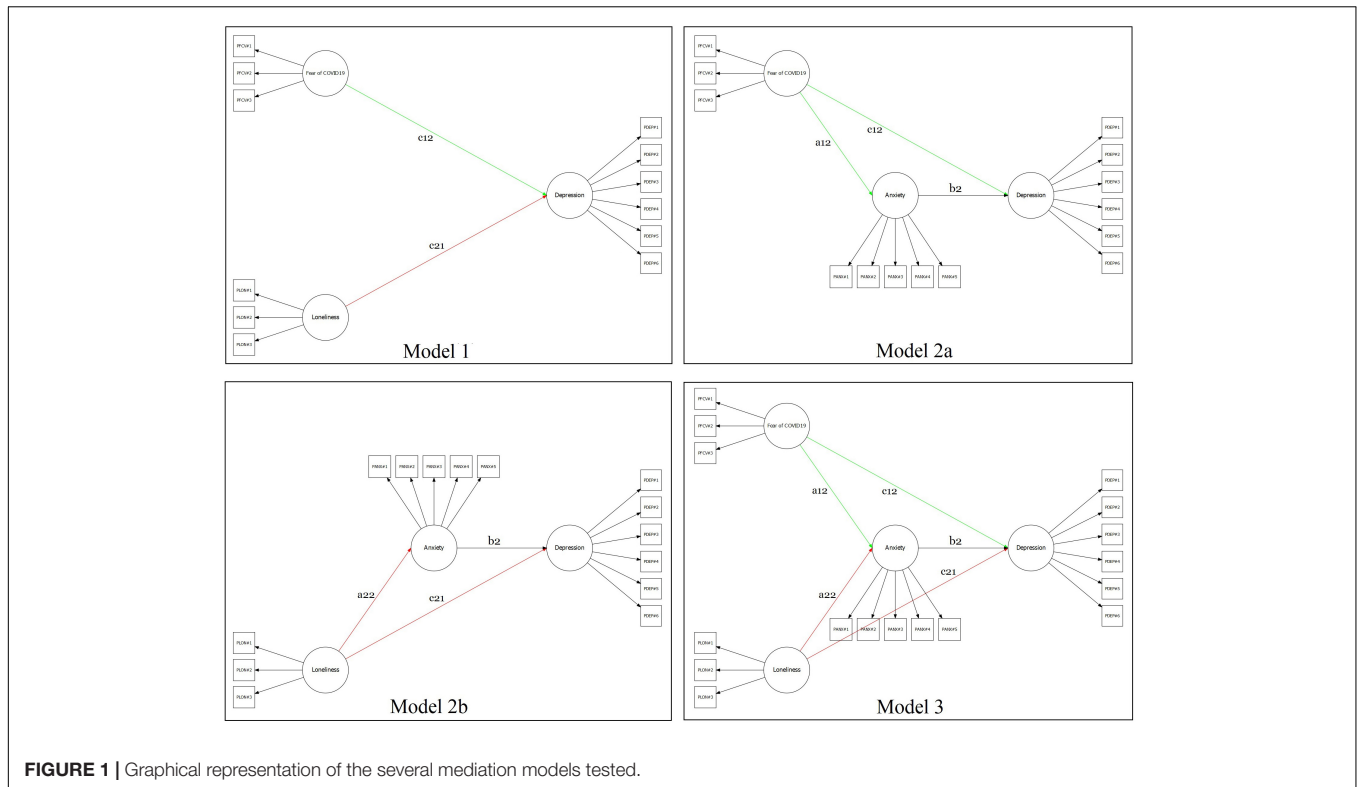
FFCV#1
FFCV#2
FFCV#3
Fear of COVID19
c12
PDEP#1
PDEP#2
PDEP#3
PDEP#4
PDEP#5
PDEP#6
Depression
c21
PLON#1
PLON#2
PLON#3
Loneliness
Model 1

FFCV#1
FFCV#2
FFCV#3
Fear of COVID19
a12
c12
Anxiety
b2
Depression
PDEP#1
PDEP#2
PDEP#3
PDEP#4
PDEP#5
PDEP#6
PANX#1
PANX#2
PANX#3
PANX#4
PANX#5
Model 2a

PANX#1
PANX#2
PANX#3
PANX#4
PANX#5
Anxiety
b2
Depression
PDEP#1
PDEP#2
PDEP#3
PDEP#4
PDEP#5
PDEP#6
a22
c21
PLON#1
PLON#2
PLON#3
Loneliness
Model 2b

FFCV#1
FFCV#2
FFCV#3
Fear of COVID19
a12
c12
Anxiety
b2
Depression
PDEP#1
PDEP#2
PDEP#3
PDEP#4
PDEP#5
PDEP#6
c21
a22
PANX#1
PANX#2
PANX#3
PANX#4
PANX#5
PLON#1
PLON#2
PLON#3
Loneliness
Model 3

FIGURE 1 | Graphical representation of the several mediation models tested.